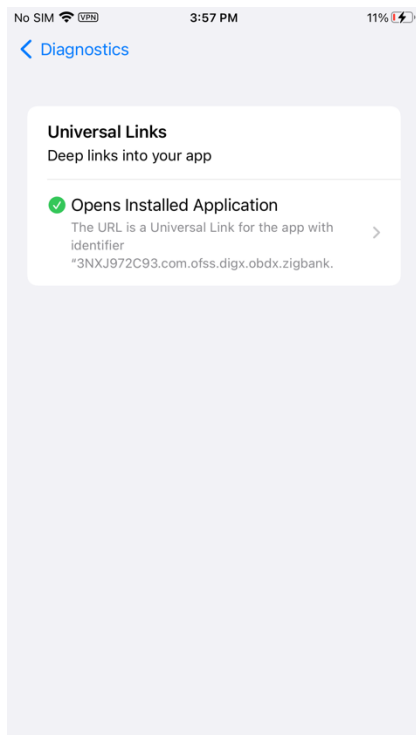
No SIM VPN 3:57 PM 11%

Diagnostics

Universal Links
Deep links into your app

Opens Installed Application
The URL is a Universal Link for the app with identifier "3NXJ972C93.com.ofss.digx.obdx.zigbank.